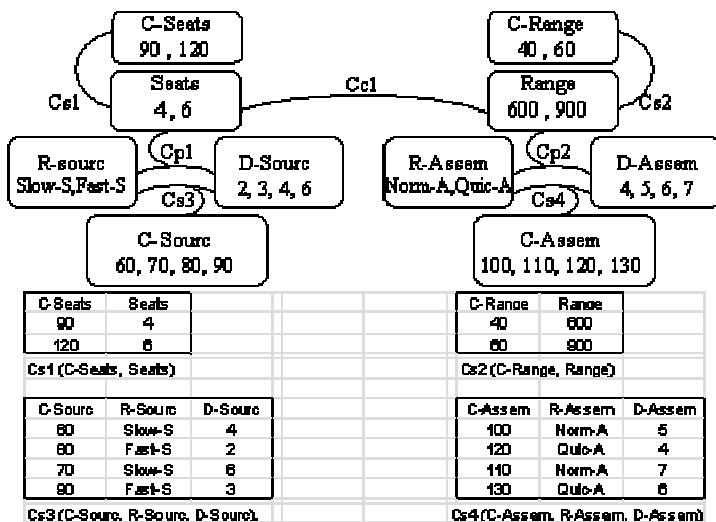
C-Seats
90 , 120

Seats
4, 6

Cs1

Cc1

C-Range
40 , 60

Range
600 , 900

Cs2

R-sourc
Slow-S,Fast-S

Cp1

Cs3

D-Sourc
2, 3, 4, 6

C-Sourc
60, 70, 80, 90

R-Assem
Norm-A,Quic-A

Cp2

Cs4

D-Assem
4, 5, 6, 7

C-Assem
100, 110, 120, 130

| C-Seats | Seats |
|---|---|
| 90 | 4 |
| 120 | 6 |

Cs1 (C-Seats, Seats)

| C-Range | Range |
|---|---|
| 40 | 600 |
| 60 | 900 |

Cs2 (C-Range, Range)

| C-Sourc | R-Sourc | D-Sourc |
|---|---|---|
| 60 | Slow-S | 4 |
| 60 | Fast-S | 2 |
| 70 | Slow-S | 6 |
| 90 | Fast-S | 3 |

Cs3 (C-Sourc, R-Sourc, D-Sourc),

| C-Assem | R-Assem | D-Assem |
|---|---|---|
| 100 | Norm-A | 5 |
| 120 | Quic-A | 4 |
| 110 | Norm-A | 7 |
| 130 | Quic-A | 6 |

Cs4 (C-Assem, R-Assem, D-Assem)